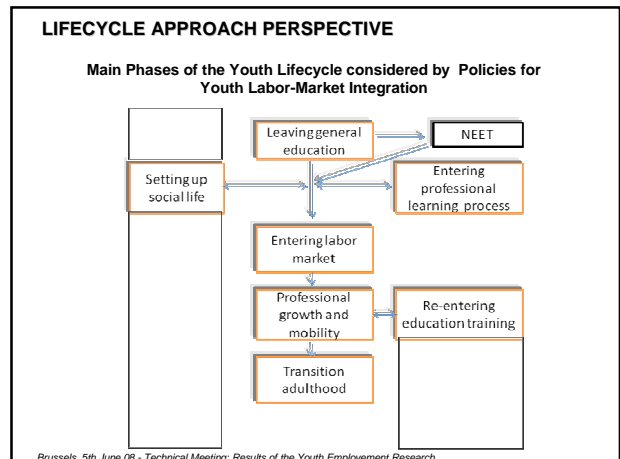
LIFECYCLE APPROACH PERSPECTIVE

Main Phases of the Youth Lifecycle considered by Policies for Youth Labor-Market Integration

Leaving general education

NEET

Setting up social life

Entering professional learning process

Entering labor market

Professional growth and mobility

Re-entering education training

Transition adulthood

Brussels, 5th June 08 - Technical Meeting: Results of the Youth Employment Research